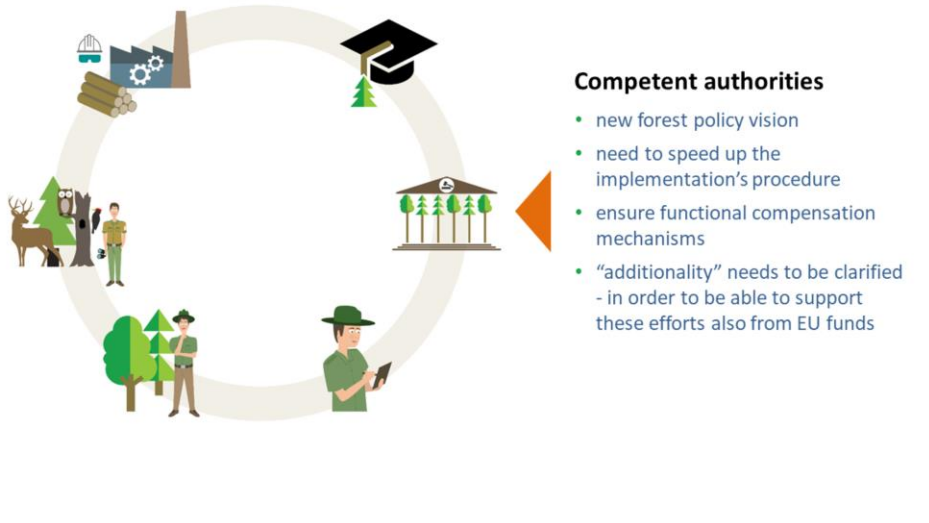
Competent authorities

- new forest policy vision
- need to speed up the implementation's procedure
- ensure functional compensation mechanisms
- "additionality" needs to be clarified - in order to be able to support these efforts also from EU funds